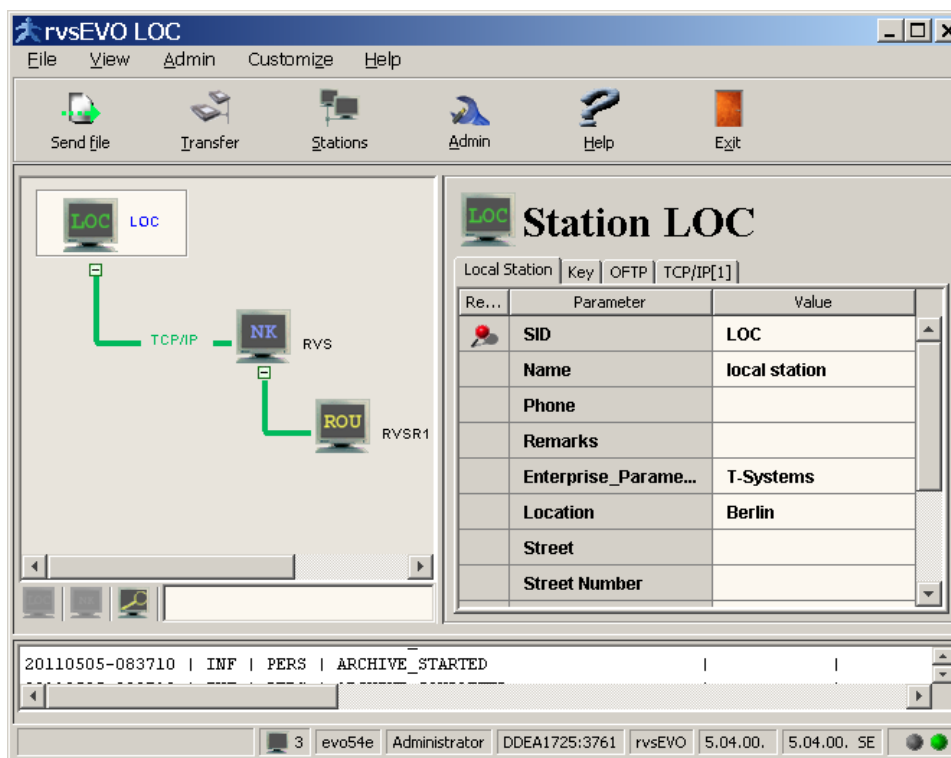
rvsEVO LOC

File View Admin Customize Help

Send file Transfer Stations Admin Help Exit

LOC LOC

TCP/IP

NK RVS

ROU RVSR1

LOC Station LOC

Local Station | Key | OFTP | TCP/IP[1]

| Re... | Parameter | Value |
|---|---|---|
| | SID | LOC |
| | Name | local station |
| | Phone | |
| | Remarks | |
| | Enterprise_Parame... | T-Systems |
| | Location | Berlin |
| | Street | |
| | Street Number | |

20110505-083710 | INF | PERS | ARCHIVE_STARTED | |

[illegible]

3 | evo54e | Administrator | DDEA1725:3761 | rvsEVO | 5.04.00. | 5.04.00. SE